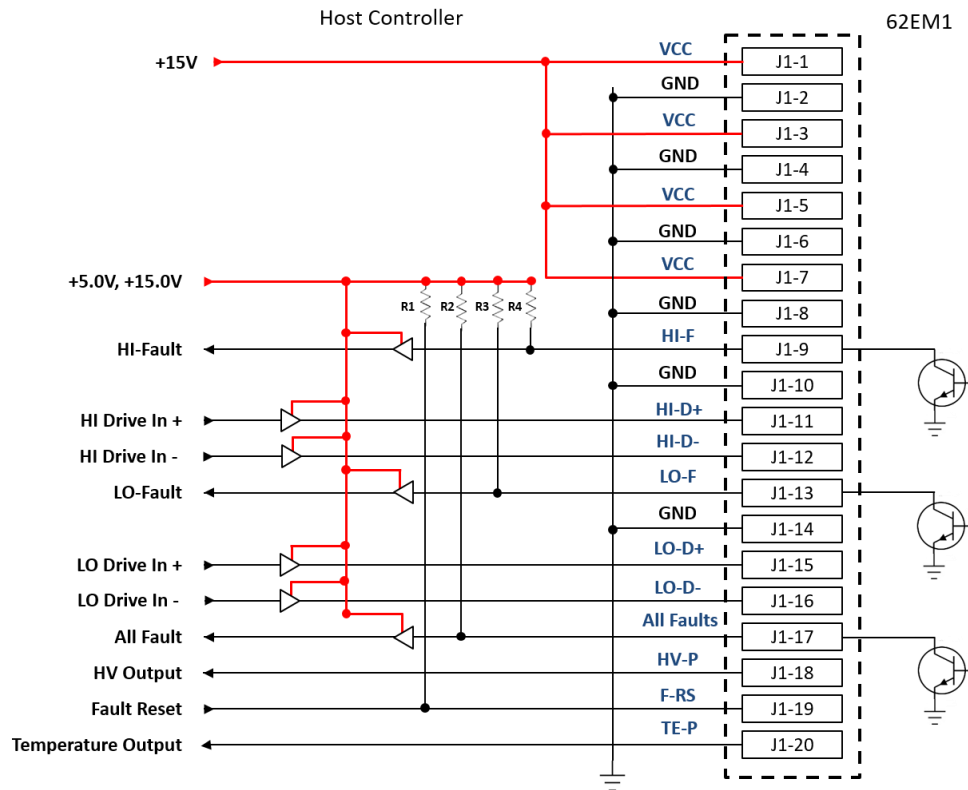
Host Controller

62EM1

+15V

+5.0V, +15.0V

R1 R2 R3 R4

HI-Fault

HI Drive In +

HI Drive In -

LO-Fault

LO Drive In +

LO Drive In -

All Fault

HV Output

Fault Reset

Temperature Output

| | |
|---|---|
| VCC | J1-1 |
| GND | J1-2 |
| VCC | J1-3 |
| GND | J1-4 |
| VCC | J1-5 |
| GND | J1-6 |
| VCC | J1-7 |
| GND | J1-8 |
| HI-F | J1-9 |
| GND | J1-10 |
| HI-D+ | J1-11 |
| HI-D- | J1-12 |
| LO-F | J1-13 |
| GND | J1-14 |
| LO-D+ | J1-15 |
| LO-D- | J1-16 |
| All Faults | J1-17 |
| HV-P | J1-18 |
| F-RS | J1-19 |
| TE-P | J1-20 |